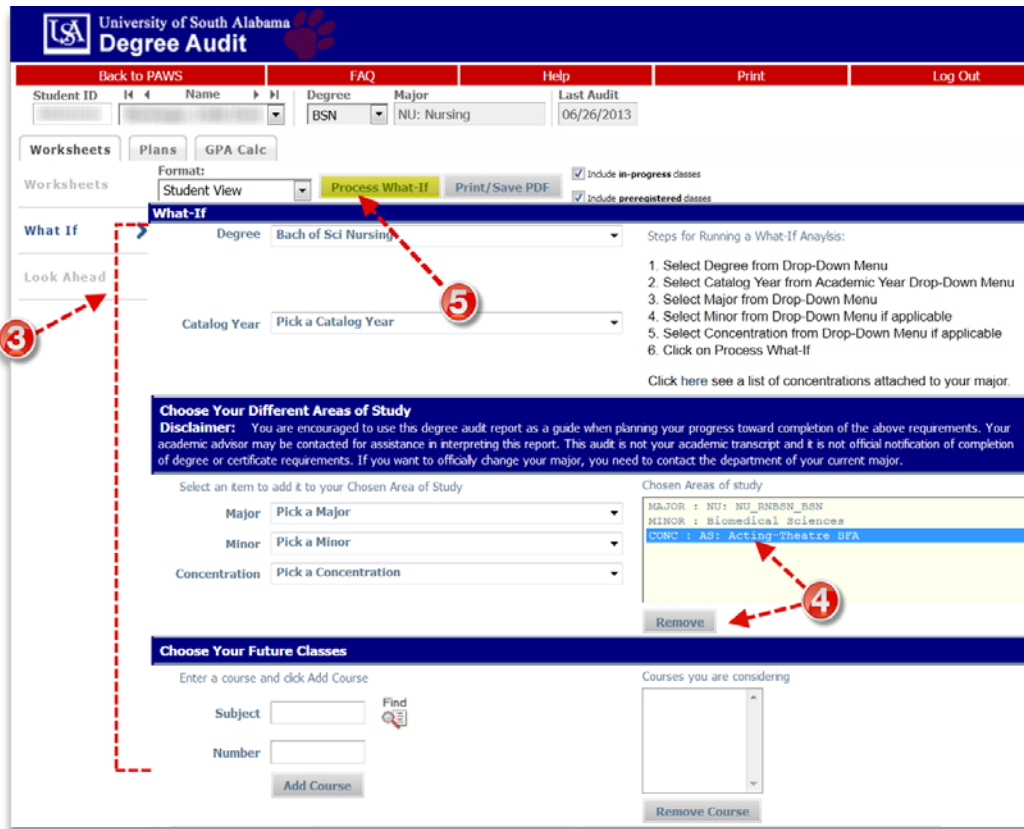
USA University of South Alabama
Degree Audit

Back to PAWS | FAQ | Help | Print | Log Out

Student ID
Name
Degree BSN
Major NU: Nursing
Last Audit 06/26/2013

Worksheets | Plans | GPA Calc

Worksheets
What If
Look Ahead

Format:
Student View
Process What-If
Print/Save PDF
Include in-progress classes
Include preregistered classes

What-If
Degree Bach of Sci Nursing
Catalog Year Pick a Catalog Year

Steps for Running a What-If Analysis:

1. Select Degree from Drop-Down Menu
2. Select Catalog Year from Academic Year Drop-Down Menu
3. Select Major from Drop-Down Menu
4. Select Minor from Drop-Down Menu if applicable
5. Select Concentration from Drop-Down Menu if applicable
6. Click on Process What-If

Click here see a list of concentrations attached to your major.

Choose Your Different Areas of Study
Disclaimer: You are encouraged to use this degree audit report as a guide when planning your progress toward completion of the above requirements. Your academic advisor may be contacted for assistance in interpreting this report. This audit is not your academic transcript and it is not official notification of completion of degree or certificate requirements. If you want to officially change your major, you need to contact the department of your current major.

Select an item to add it to your Chosen Area of Study
Major Pick a Major
Minor Pick a Minor
Concentration Pick a Concentration

Chosen Areas of study
MAJOR : NU: NU_RNBSN_BSN
MINOR : Biomedical Sciences
CONC : AS: Acting-Theatre BFA
Remove

Choose Your Future Classes
Enter a course and click Add Course
Subject
Find
Number
Add Course

Courses you are considering
Remove Course

3
4
5